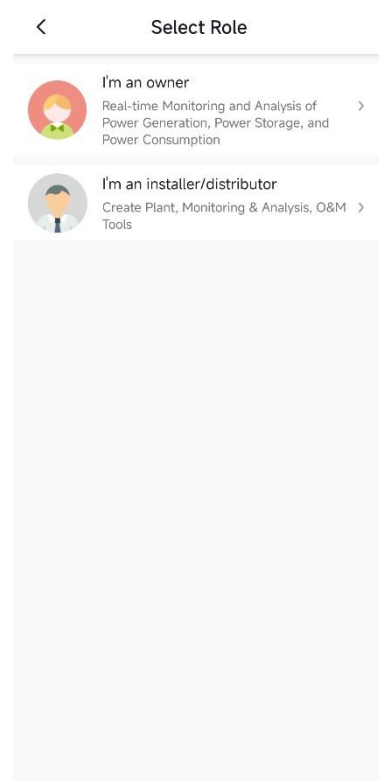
<

Select Role

I'm an owner
Real-time Monitoring and Analysis of Power Generation, Power Storage, and Power Consumption
>

I'm an installer/distributor
Create Plant, Monitoring & Analysis, O&M Tools
>